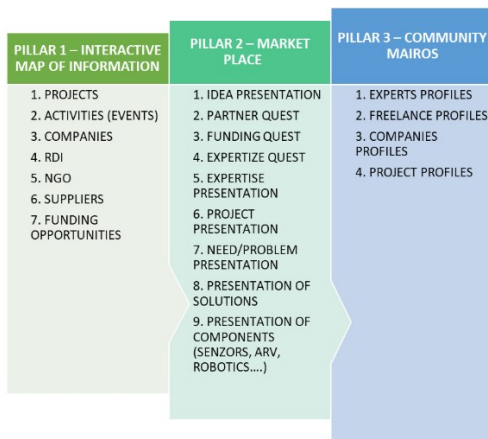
PILLAR 1 – INTERACTIVE MAP OF INFORMATION

1. PROJECTS
2. ACTIVITIES (EVENTS)
3. COMPANIES
4. RDI
5. NGO
6. SUPPLIERS
7. FUNDING OPPORTUNITIES

PILLAR 2 – MARKET PLACE

1. IDEA PRESENTATION
2. PARTNER QUEST
3. FUNDING QUEST
4. EXPERTIZE QUEST
5. EXPERTISE PRESENTATION
6. PROJECT PRESENTATION
7. NEED/PROBLEM PRESENTATION
8. PRESENTATION OF SOLUTIONS
9. PRESENTATION OF COMPONENTS (SENZORS, ARV, ROBOTICS....)

PILLAR 3 – COMMUNITY MAIROS

1. EXPERTS PROFILES
2. FREELANCE PROFILES
3. COMPANIES PROFILES
4. PROJECT PROFILES